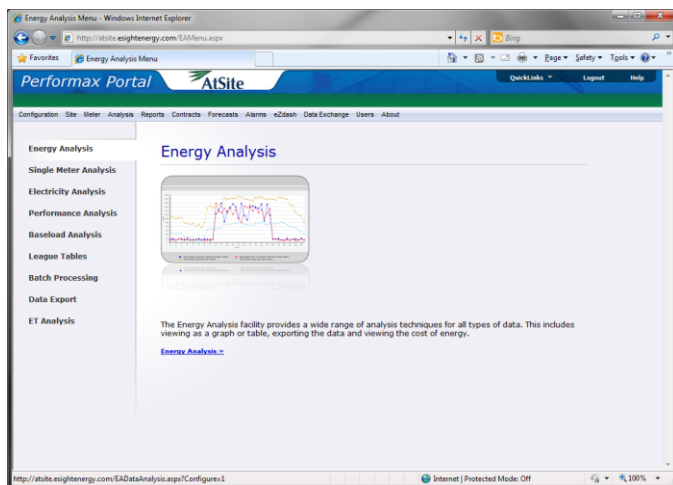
Energy Analysis Menu - Windows Internet Explorer

http://atsite.eighteenergy.com/EAMenu.aspx

Bing

Favorites

Energy Analysis Menu

Page ▾ Safety ▾ Tools ▾

Performax Portal

AtSite

QuickLinks ▾

Logout

Help

Configuration Site Meter Analysis Reports Contracts Forecasts Alarms eZdash Data Exchange Users About

Energy Analysis

Single Meter Analysis

Electricity Analysis

Performance Analysis

Baseload Analysis

League Tables

Batch Processing

Data Export

ET Analysis

Energy Analysis

The Energy Analysis facility provides a wide range of analysis techniques for all types of data. This includes viewing as a graph or table, exporting the data and viewing the cost of energy.

Energy Analysis »

http://atsite.eighteenergy.com/EADataAnalysis.aspx?Configure=1

Internet | Protected Mode: Off

100%